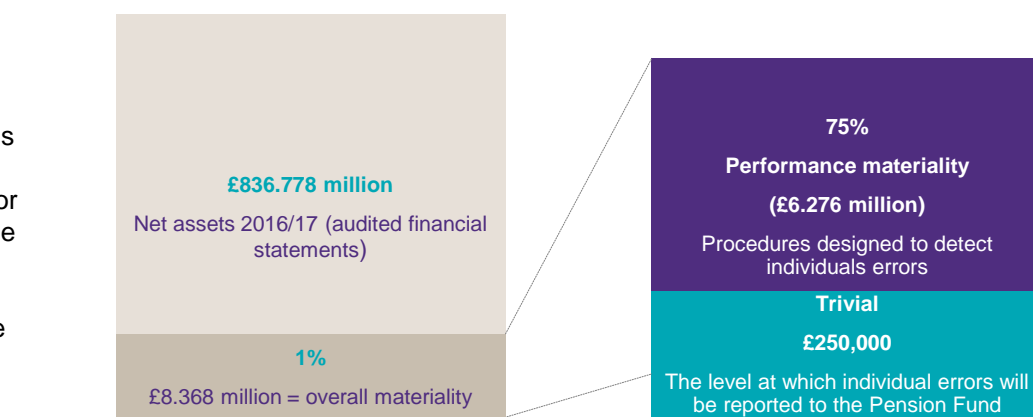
s

or
e

e

£836.778 million

Net assets 2016/17 (audited financial statements)

1%

£8.368 million = overall materiality

75%

Performance materiality

(£6.276 million)

Procedures designed to detect individuals errors

Trivial

£250,000

The level at which individual errors will be reported to the Pension Fund